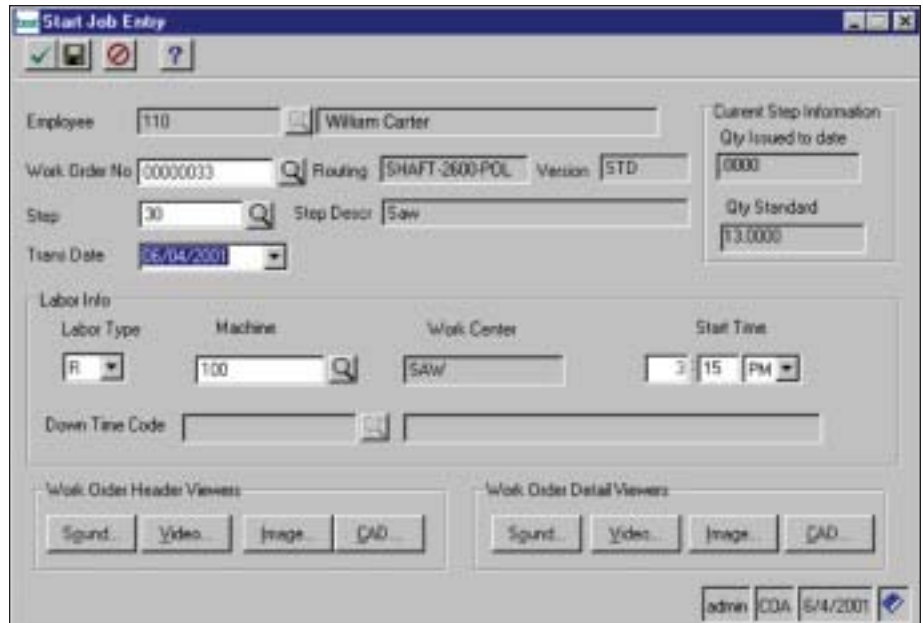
Start Job Entry

?

Employee 110 William Carter

Work Order No 00000033 Routing SHAFT-2600-POL Version STD

Step 30 Step Descr Saw

Trans Date 06/04/2001

Current Step Information
Qty Issued to date
0000
Qty Standard
13.0000

Labor Info
Labor Type R
Machine 100
Work Center SAW
Start Time 3 : 15 PM

Down Time Code

Work Order Header Viewers
Sound... Video... Image... CAD...

Work Order Detail Viewers
Sound... Video... Image... CAD...

admin COA 6/4/2001